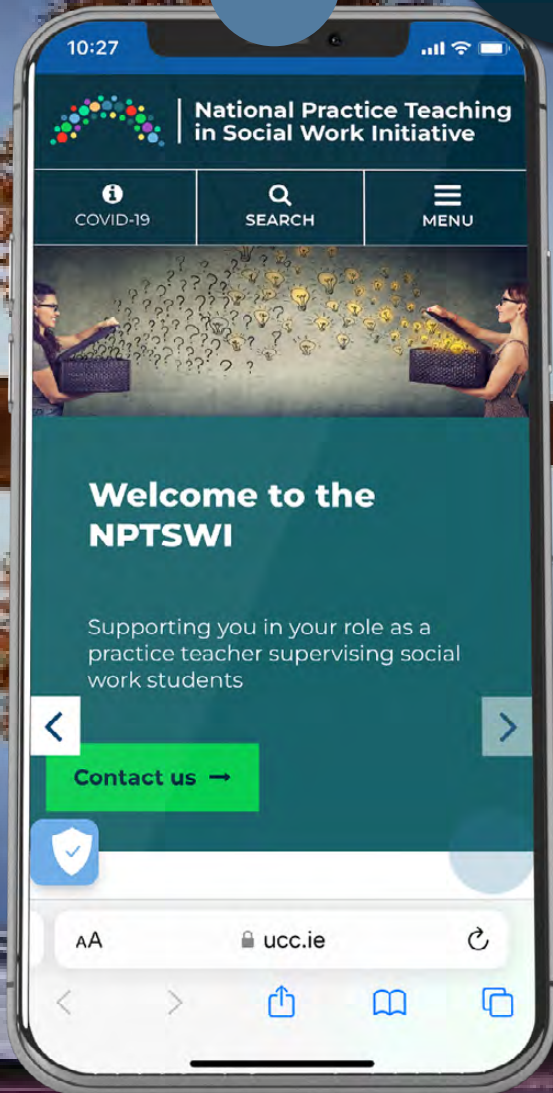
10:27

National Practice Teaching in Social Work Initiative

COVID-19

SEARCH

MENU

Welcome to the NPTSWI

Supporting you in your role as a practice teacher supervising social work students

Contact us →

AA

ucc.ie